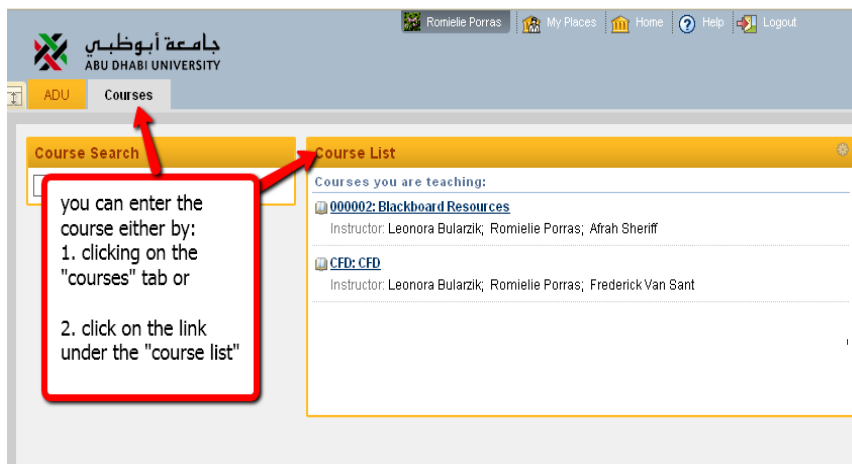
جامعة أبوظبي
ABU DHABI UNIVERSITY

Romielie Porras | My Places | Home | Help | Logout

ADU | Courses

Course Search

Course List

Courses you are teaching:

000002: Blackboard Resources
Instructor: Leonora Bularzik; Romielie Porras; Afrah Sheriff

CFD: CFD
Instructor: Leonora Bularzik; Romielie Porras; Frederick Van Sant

you can enter the course either by:
1. clicking on the "courses" tab or

2. click on the link under the "course list"